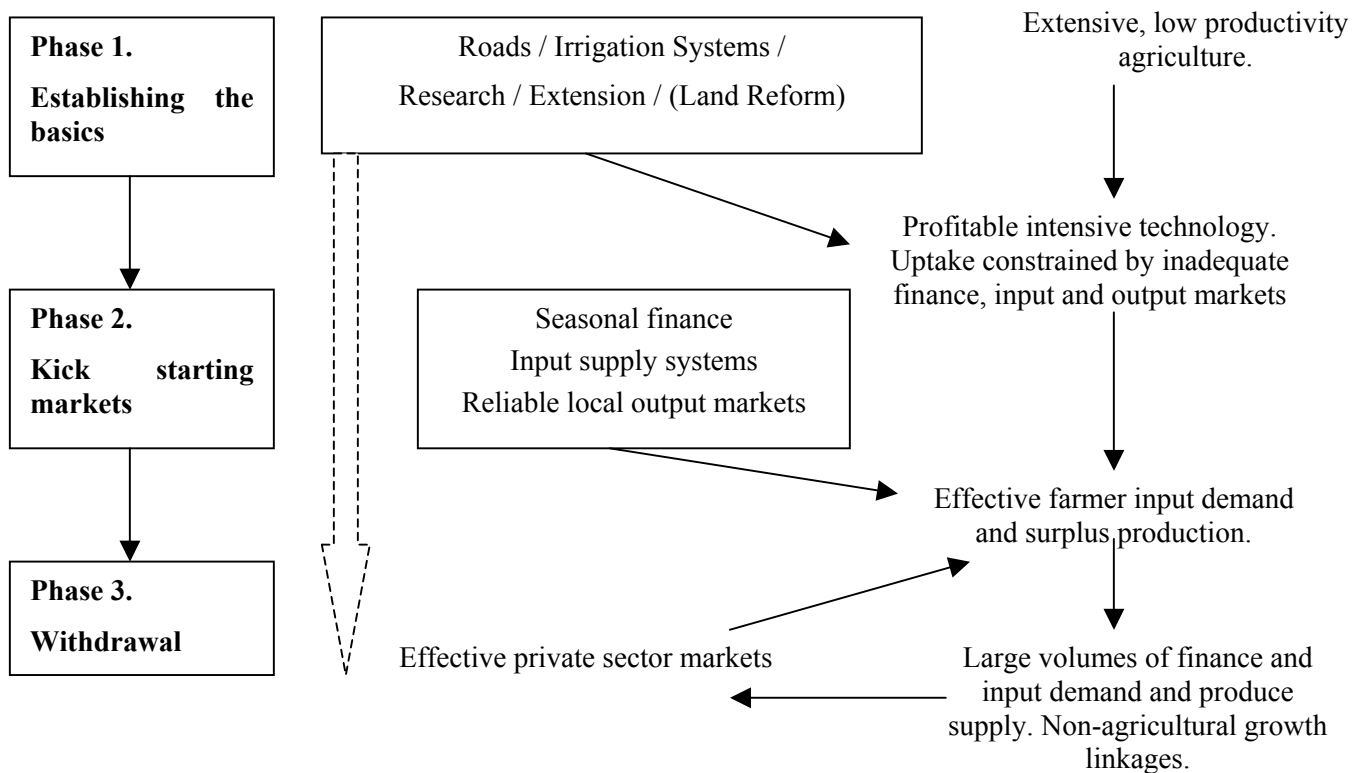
Phase 1.
Establishing the basics

Roads / Irrigation Systems / Research / Extension / (Land Reform)

Extensive, low productivity agriculture.

Profitable intensive technology. Uptake constrained by inadequate finance, input and output markets

Phase 2.
Kick starting markets

Seasonal finance
Input supply systems
Reliable local output markets

Effective farmer input demand and surplus production.

Phase 3.
Withdrawal

Effective private sector markets

Large volumes of finance and input demand and produce supply. Non-agricultural growth linkages.